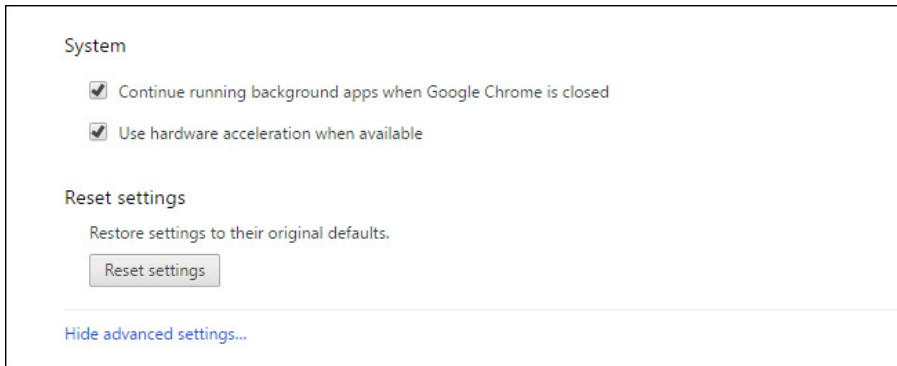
System

Continue running background apps when Google Chrome is closed

Use hardware acceleration when available

Reset settings

Restore settings to their original defaults.

Reset settings

Hide advanced settings...